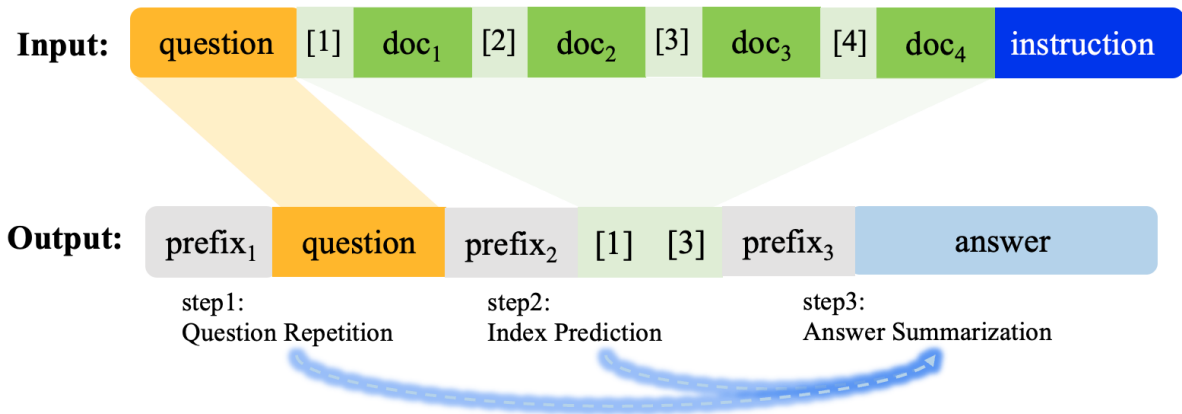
Input: question [1] $doc_1$ [2] $doc_2$ [3] $doc_3$ [4] $doc_4$ instruction

Output: $prefix_1$ question $prefix_2$ [1] [3] $prefix_3$ answer

step1:
Question Repetition

step2:
Index Prediction

step3:
Answer Summarization